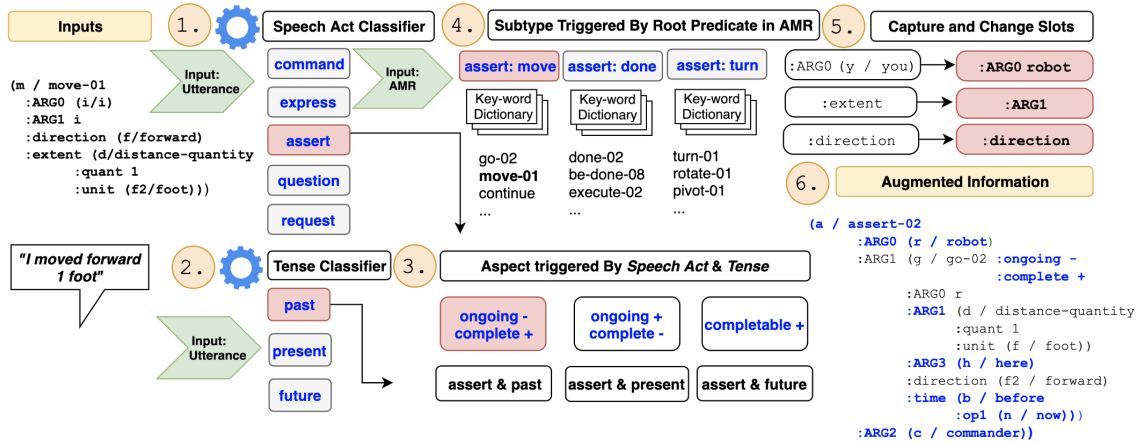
Inputs

1.

Speech Act Classifier

4.

Subtype Triggered By Root Predicate in AMR

5.

Capture and Change Slots

Input: Utterance

command

express

assert

question

request

Input: AMR

(m / move-01
:ARG0 (i/i)
:ARG1 i
:direction (f/forward)
:extent (d/distance-quantity
:quant 1
:unit (f2/foot)))

assert: move

assert: done

assert: turn

Key-word Dictionary

Key-word Dictionary

Key-word Dictionary

go-02
move-01
continue
...

done-02
be-done-08
execute-02
...

turn-01
rotate-01
pivot-01
...

:ARG0 (y / you)

:ARG0 robot

:extent

:ARG1

:direction

:direction

6.

Augmented Information

(a / assert-02
:ARG0 (r / robot)
:ARG1 (g / go-02 :ongoing -
:complete +
:ARG0 r
:ARG1 (d / distance-quantity
:quant 1
:unit (f / foot))
:ARG3 (h / here)
:direction (f2 / forward)
:time (b / before
:op1 (n / now)))
:ARG2 (c / commander))

"I moved forward 1 foot"

2.

Tense Classifier

3.

Aspect triggered By Speech Act & Tense

past

present

future

Input: Utterance

ongoing - complete +

ongoing + complete -

completable +

assert & past

assert & present

assert & future